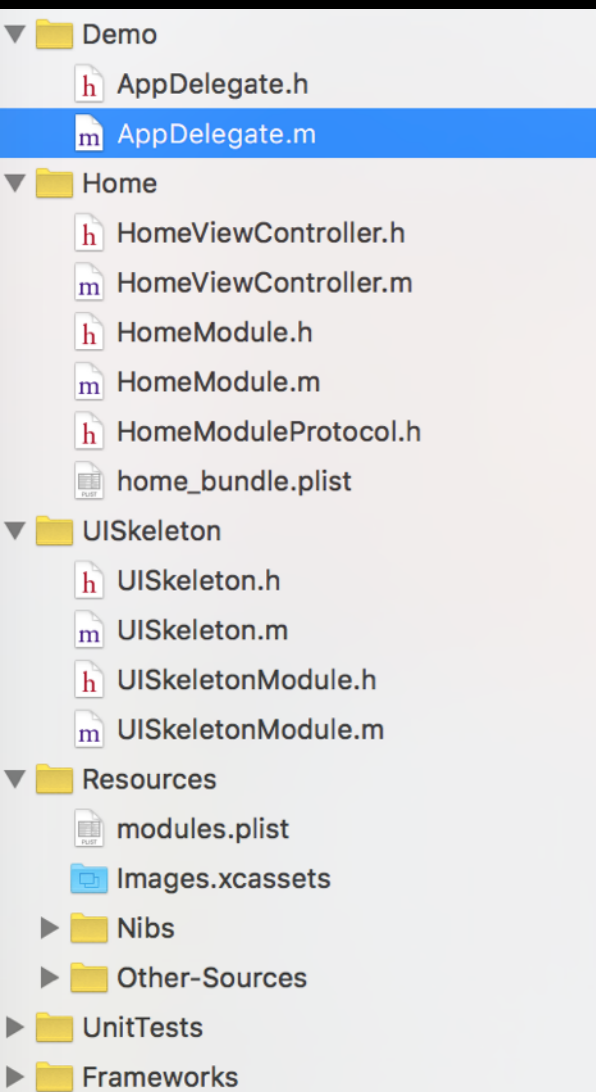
Demo
h AppDelegate.h
m AppDelegate.m
Home
h HomeViewController.h
m HomeViewController.m
h HomeModule.h
m HomeModule.m
h HomeModuleProtocol.h
PLIST home_bundle.plist
UISkeleton
h UISkeleton.h
m UISkeleton.m
h UISkeletonModule.h
m UISkeletonModule.m
Resources
PLIST modules.plist
Images.xcassets
Nibs
Other-Sources
UnitTests
Frameworks